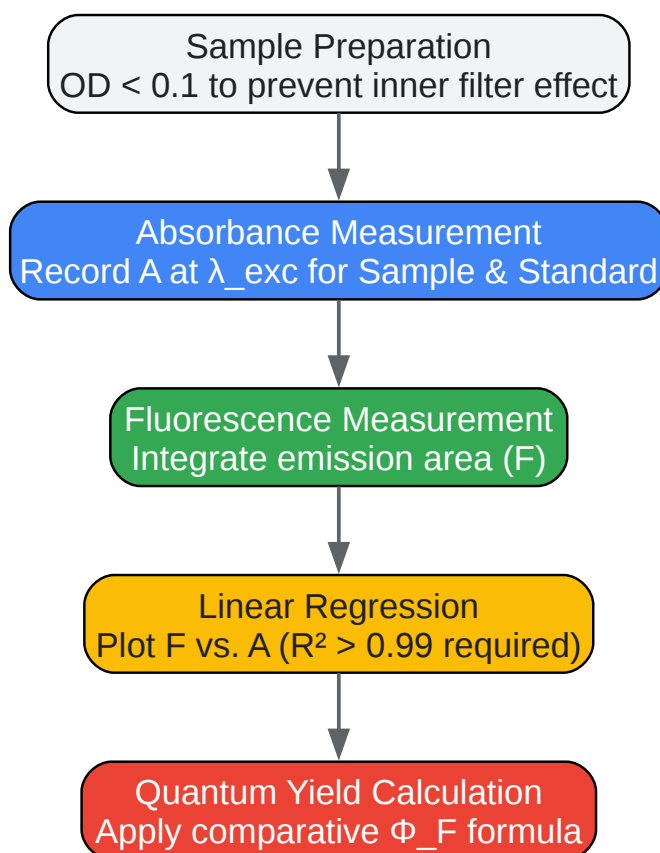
Sample Preparation
OD < 0.1 to prevent inner filter effect

Absorbance Measurement
Record A at λ_exc for Sample & Standard

Fluorescence Measurement
Integrate emission area (F)

Linear Regression
Plot F vs. A ($R^2$ > 0.99 required)

Quantum Yield Calculation
Apply comparative Φ_F formula